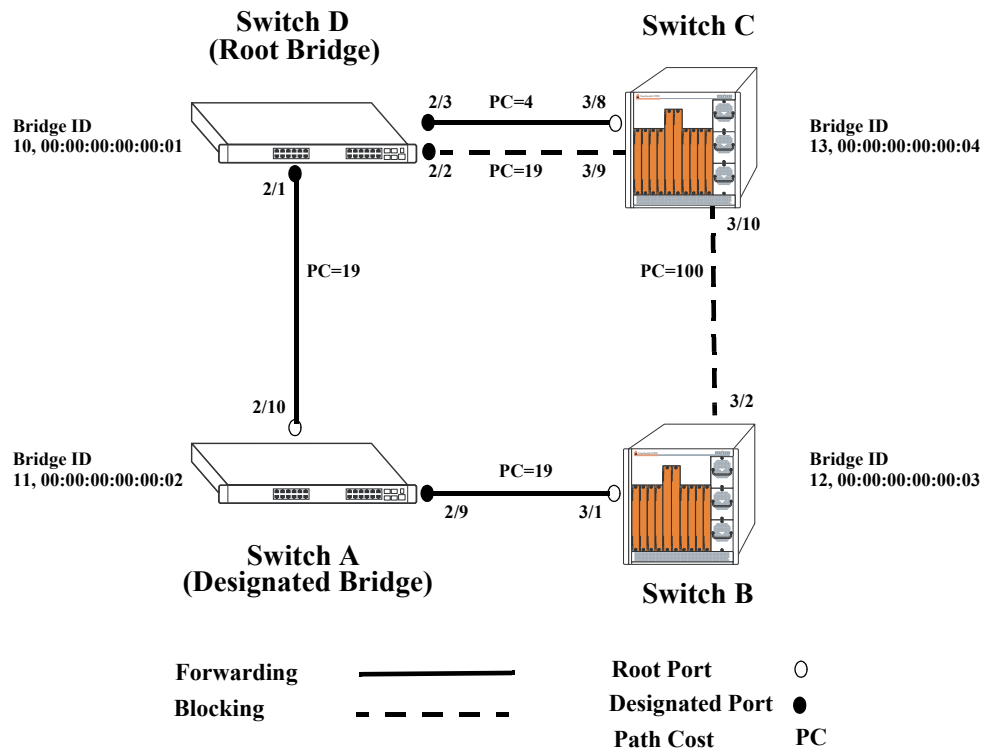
Switch D
(Root Bridge)

Switch C

Bridge ID
10, 00:00:00:00:00:01

2/3 PC=4 3/8

2/2 PC=19 3/9

Bridge ID
13, 00:00:00:00:00:04

2/1

3/10

PC=19

PC=100

2/10

3/2

Bridge ID
11, 00:00:00:00:00:02

PC=19

Bridge ID
12, 00:00:00:00:00:03

2/9 3/1

Switch A
(Designated Bridge)

Switch B

Forwarding

Blocking

Root Port

Designated Port

Path Cost PC